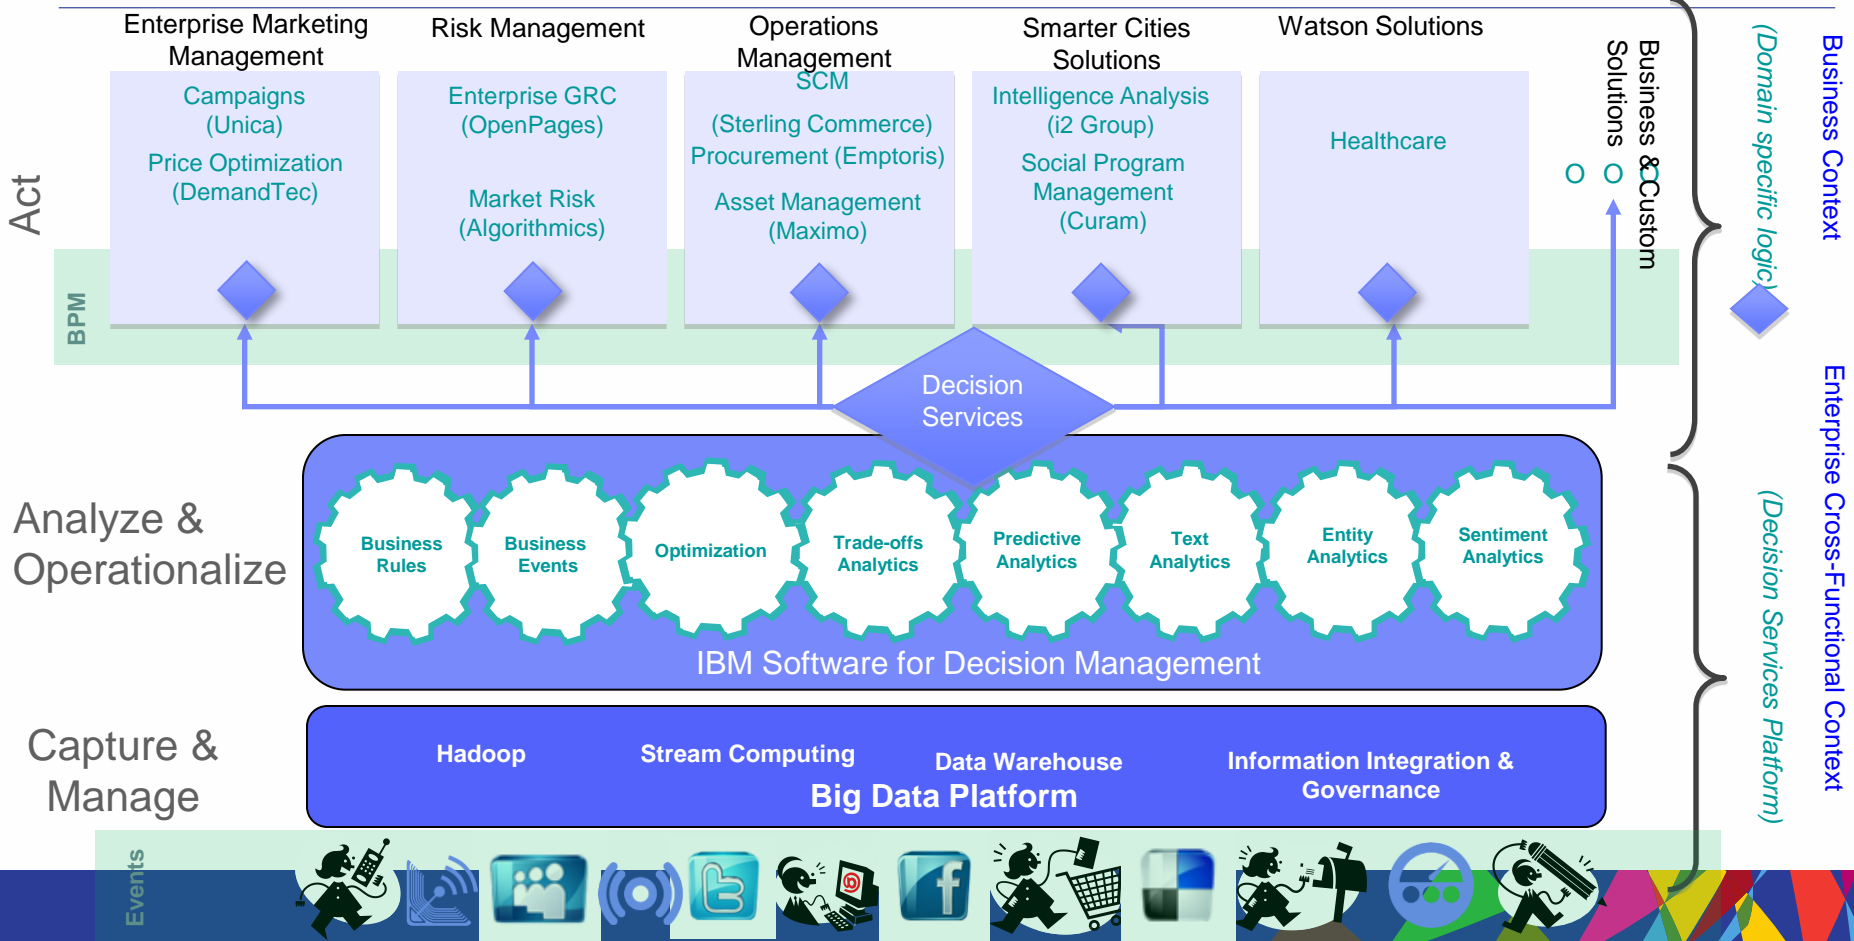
Act

BPM

Enterprise Marketing Management

Campaigns (Unica)

Price Optimization (DemandTec)

Risk Management

Enterprise GRC (OpenPages)

Market Risk (Algorithmics)

Operations Management

SCM

(Sterling Commerce)

Procurement (Emptoris)

Asset Management (Maximo)

Smarter Cities Solutions

Intelligence Analysis (i2 Group)

Social Program Management (Curam)

Watson Solutions

Healthcare

Business & Custom Solutions

O O

Decision Services

Business Context

(Domain specific logic)

Analyze & Operationalize

Business Rules

Business Events

Optimization

Trade-offs Analytics

Predictive Analytics

Text Analytics

Entity Analytics

Sentiment Analytics

IBM Software for Decision Management

Enterprise Cross-Functional Context

(Decision Services Platform)

Capture & Manage

Hadoop

Stream Computing

Data Warehouse

Information Integration & Governance

Big Data Platform

Events